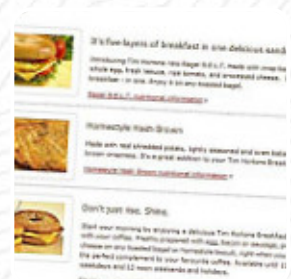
It's five layers of breakfast in one delicious sand

Introducing Tim Hortons new Bagel B.E.L.T., made with crisp ba whole egg, fresh lettuce, ripe tomato, and processed cheese. breakfast – or one. Enjoy it on any toasted bagel.

Bagel B.E.L.T. nutritional information »

Homestyle Hash Brown

Made with real shredded potato, lightly seasoned and oven bake brown crispiness. It's a great addition to your Tim Hortons Breakf

Homestyle Hash Brown nutritional information »

Don't just rise. Shine.

Start your morning by enjoying a delicious Tim Hortons Breakfast with our coffee. Breakfast prepared with egg, bacon or sausage, and cheese on any toasted bagel or homestyle biscuit, right when you the perfect complement to your favourite coffee. Available until 11 weekdays and 12 noon weekends and holidays.